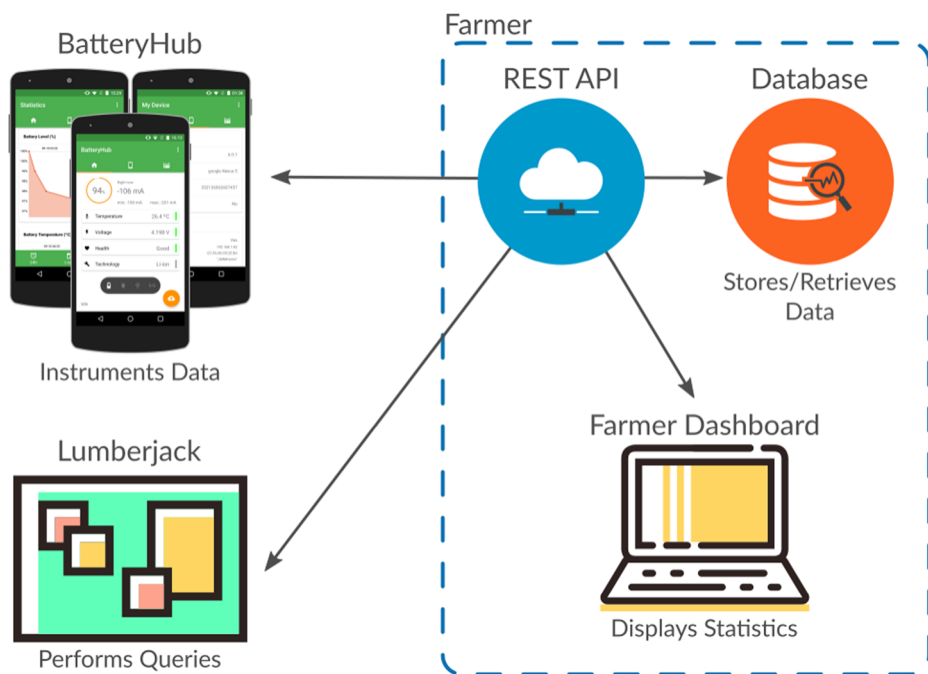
BatteryHub

Statistics

My Device

BatteryHub

Battery Level (%)

94%

-106 mA

Temperature 26.4 °C

Voltage 4.198 V

Health Good

Technology Li-ion

Battery Temperature (°C)

Instruments Data

Lumberjack

Performs Queries

Farmer

REST API

Database

Stores/Retrieves Data

Farmer Dashboard

Displays Statistics